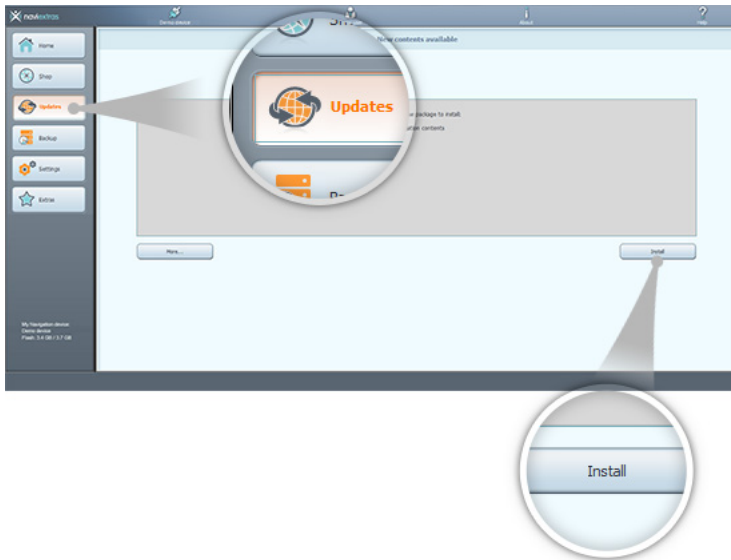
naviextras

Device detected

i
About

?
Help

Home

Shop

Updates

Backup

Settings

Extras

My Navigation device
Demo device
Flash: 3.4 GB / 3.7 GB

New contents available

Sh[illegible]

Updates

Pa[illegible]

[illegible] package to install.

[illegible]ation contents

More...

Install

Install